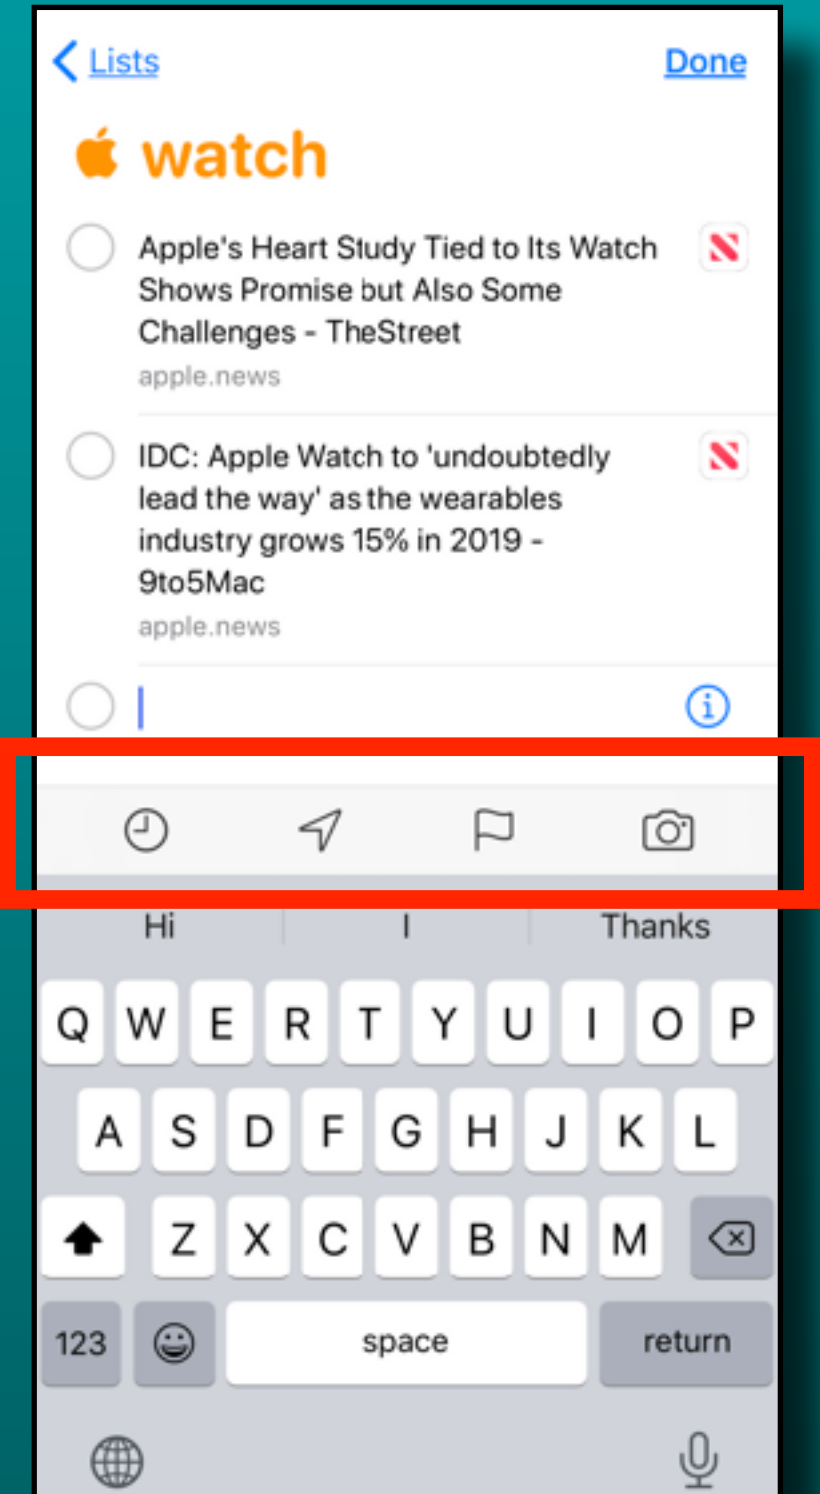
Lists

Done

watch

Apple's Heart Study Tied to Its Watch Shows Promise but Also Some Challenges - TheStreet

apple.news

IDC: Apple Watch to 'undoubtedly lead the way' as the wearables industry grows 15% in 2019 - 9to5Mac

apple.news

Hi | I | Thanks

Q W E R T Y U I O P

A S D F G H J K L

Z X C V B N M

123 space return